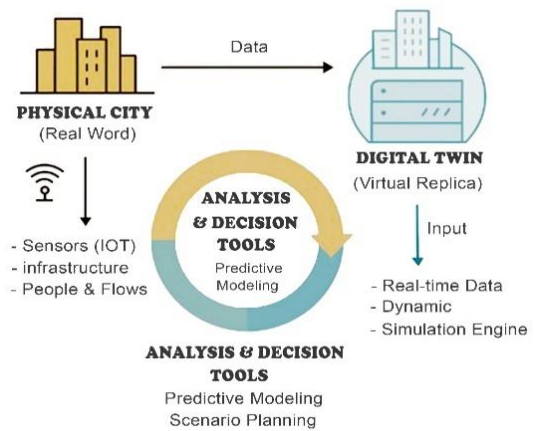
PHYSICAL CITY
(Real Word)

Data

DIGITAL TWIN
(Virtual Replica)

- Sensors (IOT)
- infrastructure
- People & Flows

ANALYSIS & DECISION TOOLS
Predictive Modeling

Input

- Real-time Data
- Dynamic
- Simulation Engine

ANALYSIS & DECISION TOOLS
Predictive Modeling
Scenario Planning